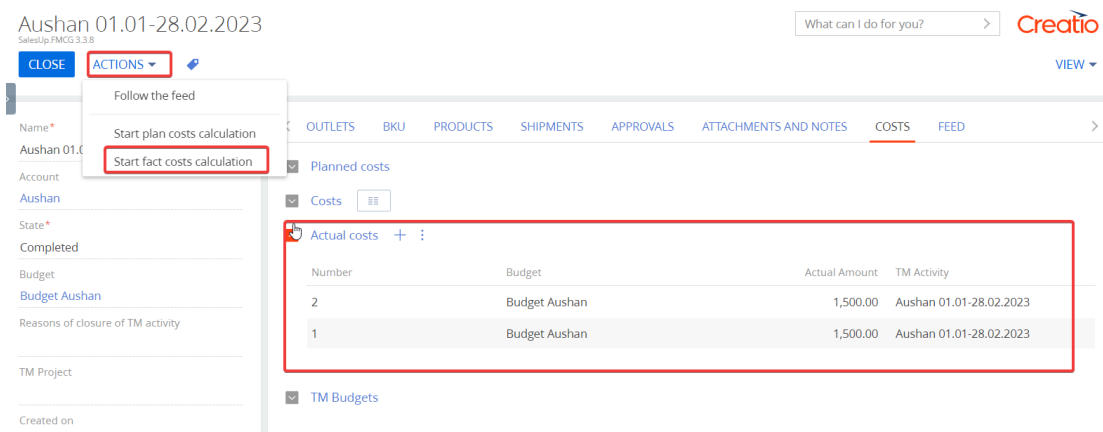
Aushan 01.01-28.02.2023
SalesUp.FMCG 3.3.8

CLOSE ACTIONS

What can I do for you?

Creatio

VIEW

Follow the feed
Start plan costs calculation
Start fact costs calculation

Name*
Aushan 01.0
Account
Aushan
State*
Completed
Budget
Budget Aushan
Reasons of closure of TM activity
TM Project
Created on

OUTLETS BKU PRODUCTS SHIPMENTS APPROVALS ATTACHMENTS AND NOTES COSTS FEED

Planned costs

Costs

Actual costs

| Number | Budget | Actual Amount | TM Activity |
|---|---|---|---|
| 2 | Budget Aushan | 1,500.00 | Aushan 01.01-28.02.2023 |
| 1 | Budget Aushan | 1,500.00 | Aushan 01.01-28.02.2023 |

TM Budgets